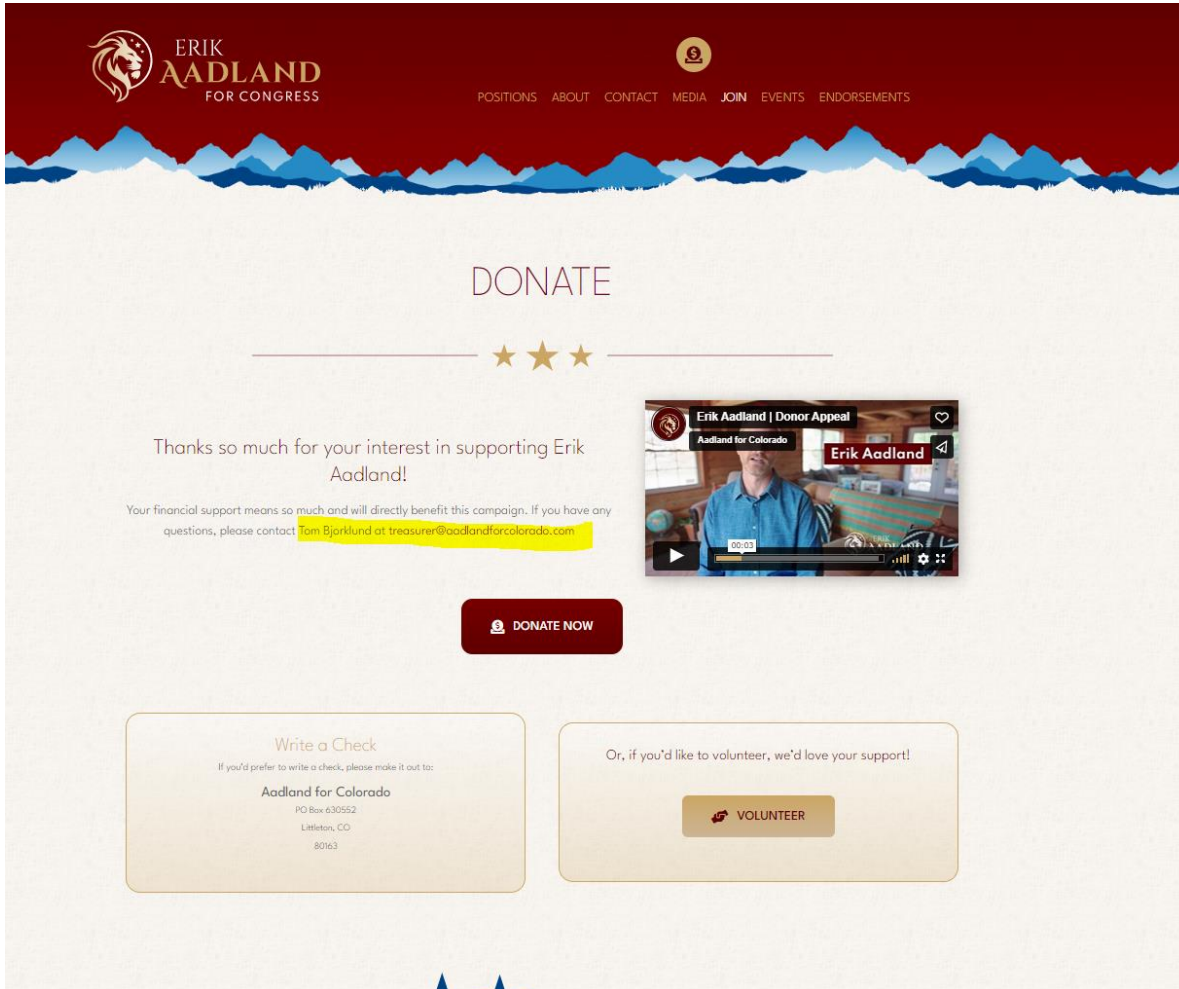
ERIK
AADLAND
FOR CONGRESS

POSITIONS ABOUT CONTACT MEDIA JOIN EVENTS ENDORSEMENTS

DONATE

Thanks so much for your interest in supporting Erik Aadland!

Your financial support means so much and will directly benefit this campaign. If you have any questions, please contact Tom Bjorklund at treasurer@aadlandforcolorado.com

Erik Aadland | Donor Appeal
Aadland for Colorado
Erik Aadland
00:03

DONATE NOW

Write a Check
If you'd prefer to write a check, please make it out to:
Aadland for Colorado
PO Box 630552
Littleton, CO
80163

Or, if you'd like to volunteer, we'd love your support!

VOLUNTEER